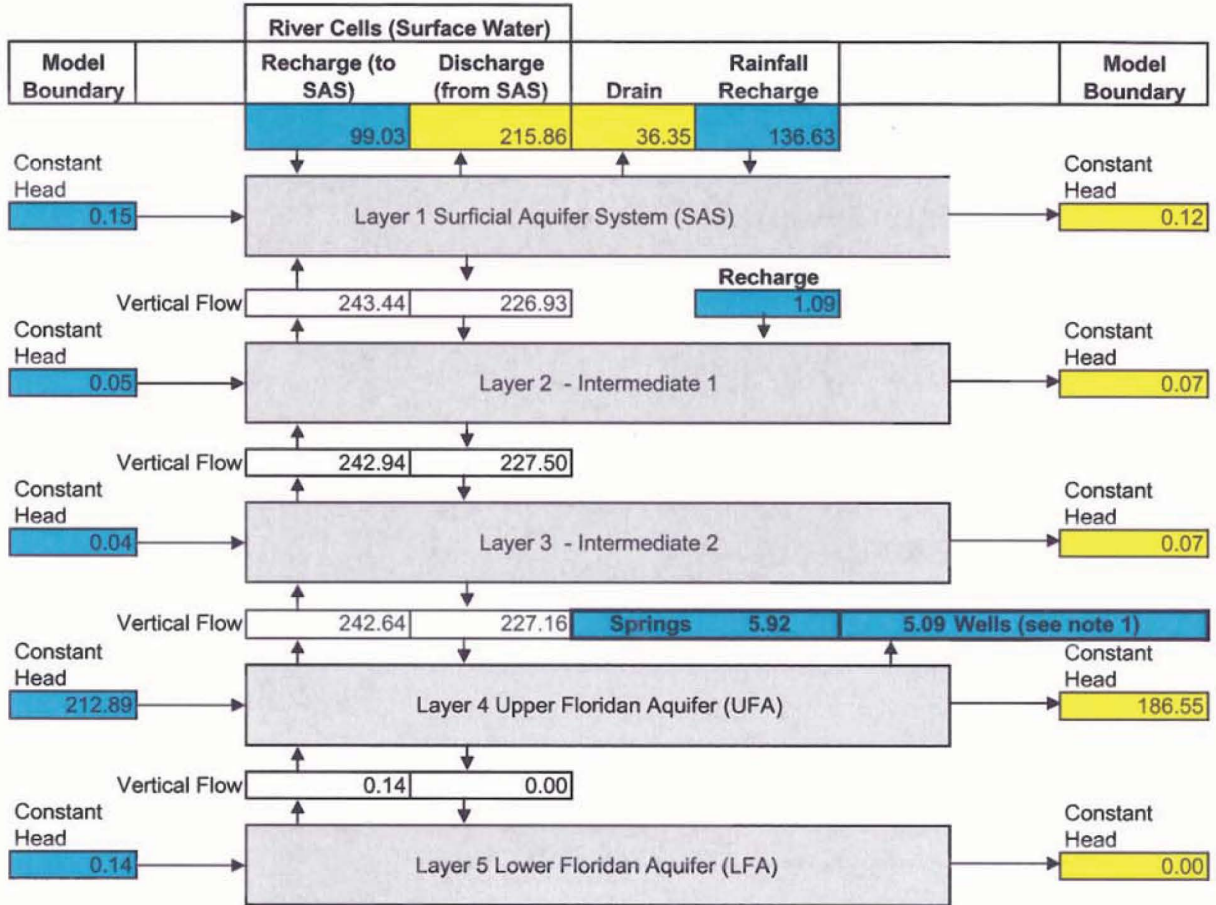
River Cells (Surface Water)

| Model Boundary | | Recharge (to SAS) | Discharge (from SAS) | Drain | Rainfall Recharge | | Model Boundary |
|---|---|---|---|---|---|---|---|
| | | 99.03 | 215.86 | 36.35 | 136.63 | | |

Constant Head 0.15

Layer 1 Surficial Aquifer System (SAS)

Constant Head 0.12

Vertical Flow 243.44 226.93

Recharge 1.09

Constant Head 0.05

Layer 2 - Intermediate 1

Constant Head 0.07

Vertical Flow 242.94 227.50

Constant Head 0.04

Layer 3 - Intermediate 2

Constant Head 0.07

Vertical Flow 242.64 227.16

Springs 5.92

5.09 Wells (see note 1)

Constant Head 212.89

Layer 4 Upper Floridan Aquifer (UFA)

Constant Head 186.55

Vertical Flow 0.14 0.00

Constant Head 0.14

Layer 5 Lower Floridan Aquifer (LFA)

Constant Head 0.00